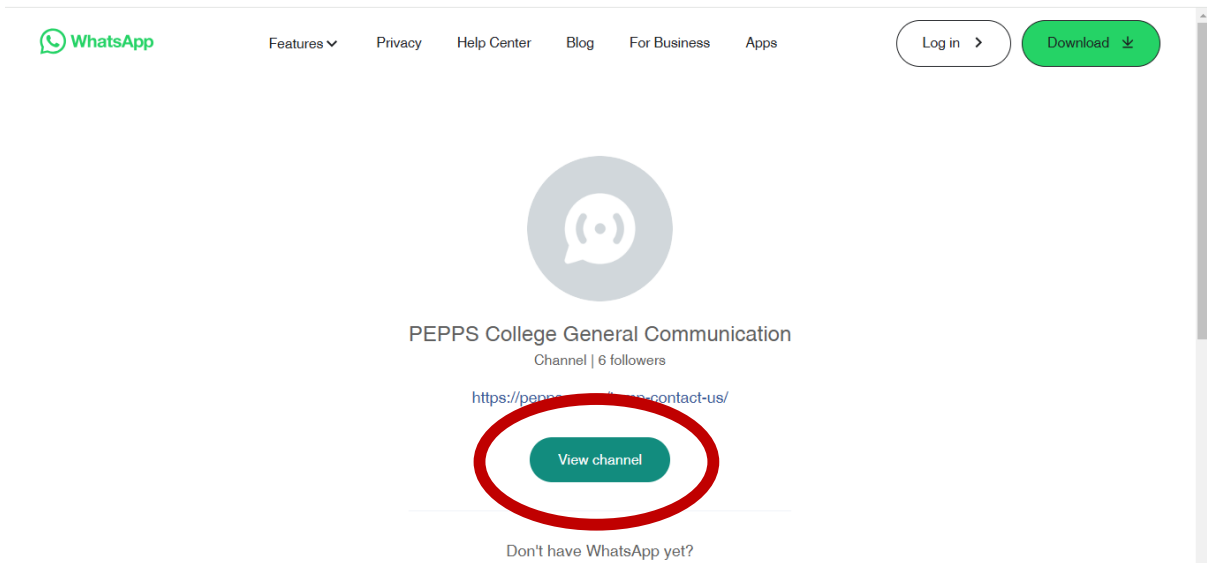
WhatsApp

Features Privacy Help Center Blog For Business Apps

Log in

Download

PEPPS College General Communication

Channel | 6 followers

https://pepps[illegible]-contact-us/

View channel

Don't have WhatsApp yet?